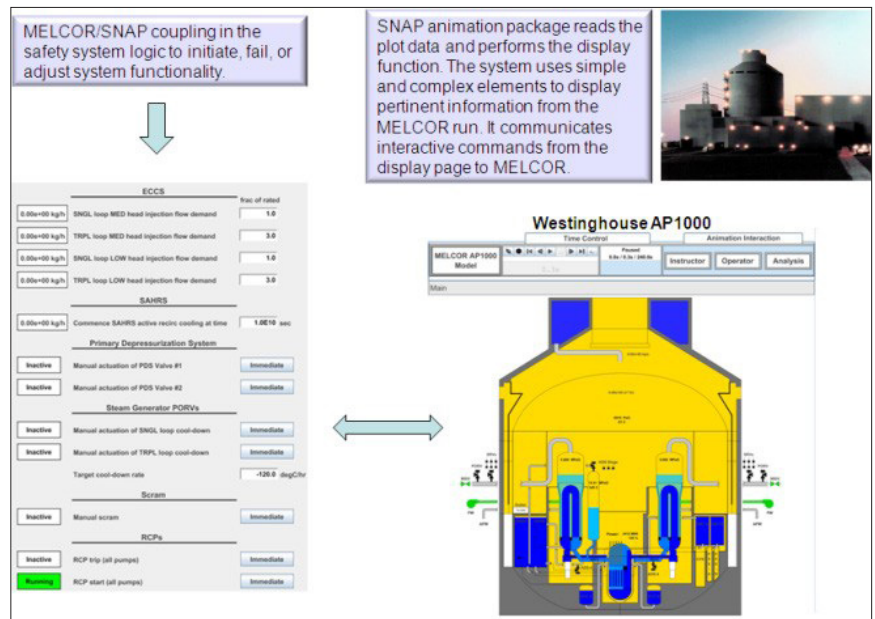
MELCOR/SNAP coupling in the safety system logic to initiate, fail, or adjust system functionality.

SNAP animation package reads the plot data and performs the display function. The system uses simple and complex elements to display pertinent information from the MELCOR run. It communicates interactive commands from the display page to MELCOR.

ECCS

frac of rated

| | | |
|---|---|---|
| 0.00e+00 kg/h | SNGL loop MED head injection flow demand | 1.0 |
| 0.00e+00 kg/h | TRPL loop MED head injection flow demand | 3.0 |
| 0.00e+00 kg/h | SNGL loop LOW head injection flow demand | 1.0 |
| 0.00e+00 kg/h | TRPL loop LOW head injection flow demand | 3.0 |

SAHRS

| | | |
|---|---|---|
| 0.00e+00 kg/h | Commence SAHRS active recirc cooling at time | 1.0E10 sec |

Primary Depressurization System

| | | |
|---|---|---|
| Inactive | Manual actuation of PDS Valve #1 | Immediate |
| Inactive | Manual actuation of PDS Valve #2 | Immediate |

Steam Generator PORVs

| | | |
|---|---|---|
| Inactive | Manual actuation of SNGL loop cool-down | Immediate |
| Inactive | Manual actuation of TRPL loop cool-down | Immediate |
| | Target cool-down rate | -120.0 degC/hr |

Scram

| | | |
|---|---|---|
| Inactive | Manual scram | Immediate |

RCPs

| | | |
|---|---|---|
| Inactive | RCP trip (all pumps) | Immediate |
| Running | RCP start (all pumps) | Immediate |

Westinghouse AP1000

MELCOR AP1000 Model

Time Control

Paused 0.0s / 0.0s / 240.0s

Animation Interaction

Instructor

Operator

Analysis

Main